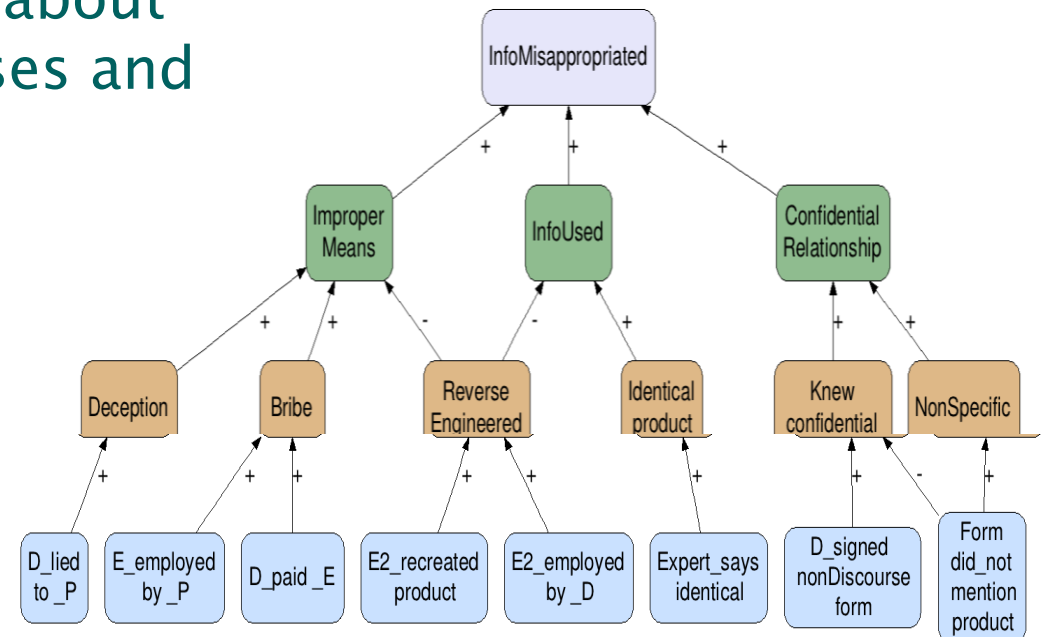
about
ses and

InfoMisappropriated

+ + +

Improper Means

InfoUsed

Confidential Relationship

+ + - - + + +

Deception

Bribe

Reverse Engineered

Identical product

Knew confidential

NonSpecific

+ + + + + + + - +

D_lied to _P

E_employed by _P

D_paid _E

E2_recreated product

E2_employed by _D

Expert_says identical

D_signed nonDiscourse form

Form did_not mention product